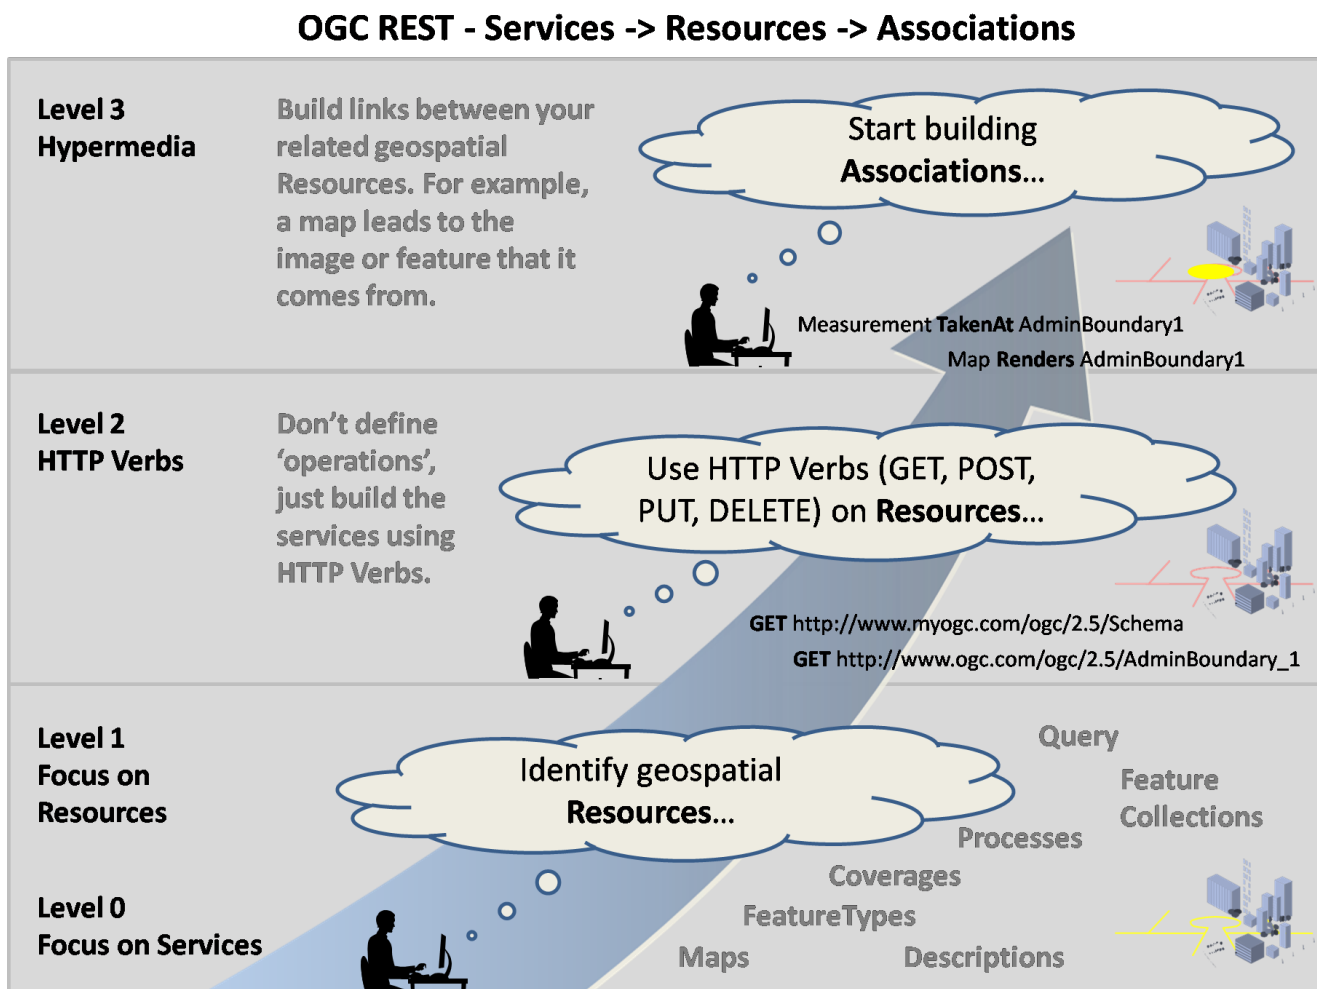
OGC REST - Services -> Resources -> Associations

Level 3
Hypermedia

Build links between your related geospatial Resources. For example, a map leads to the image or feature that it comes from.

Start building
Associations...

Measurement TakenAt AdminBoundary1
Map Renders AdminBoundary1

Level 2
HTTP Verbs

Don’t define ‘operations’, just build the services using HTTP Verbs.

Use HTTP Verbs (GET, POST, PUT, DELETE) on Resources...

GET http://www.myogc.com/ogc/2.5/Schema
GET http://www.ogc.com/ogc/2.5/AdminBoundary_1

Level 1
Focus on
Resources

Identify geospatial
Resources...

Query
Feature
Collections
Processes
Coverages
FeatureTypes
Maps
Descriptions

Level 0
Focus on Services